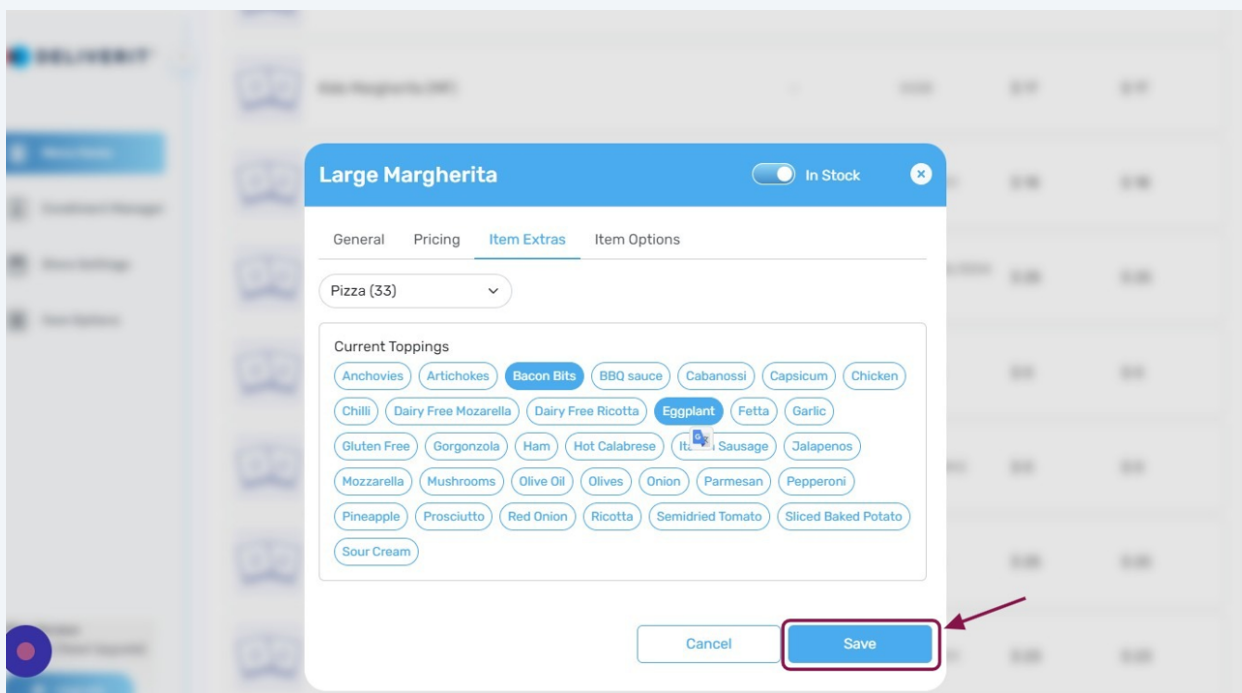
Large Margherita

In Stock

General Pricing Item Extras Item Options

Pizza (33)

Current Toppings

Anchovies Artichokes Bacon Bits BBQ sauce Cabanossi Capsicum Chicken Chilli Dairy Free Mozarella Dairy Free Ricotta Eggplant Fetta Garlic Gluten Free Gorgonzola Ham Hot Calabrese It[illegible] Sausage Jalapenos Mozzarella Mushrooms Olive Oil Olives Onion Parmesan Pepperoni Pineapple Prosciutto Red Onion Ricotta Semidried Tomato Sliced Baked Potato Sour Cream

Cancel Save